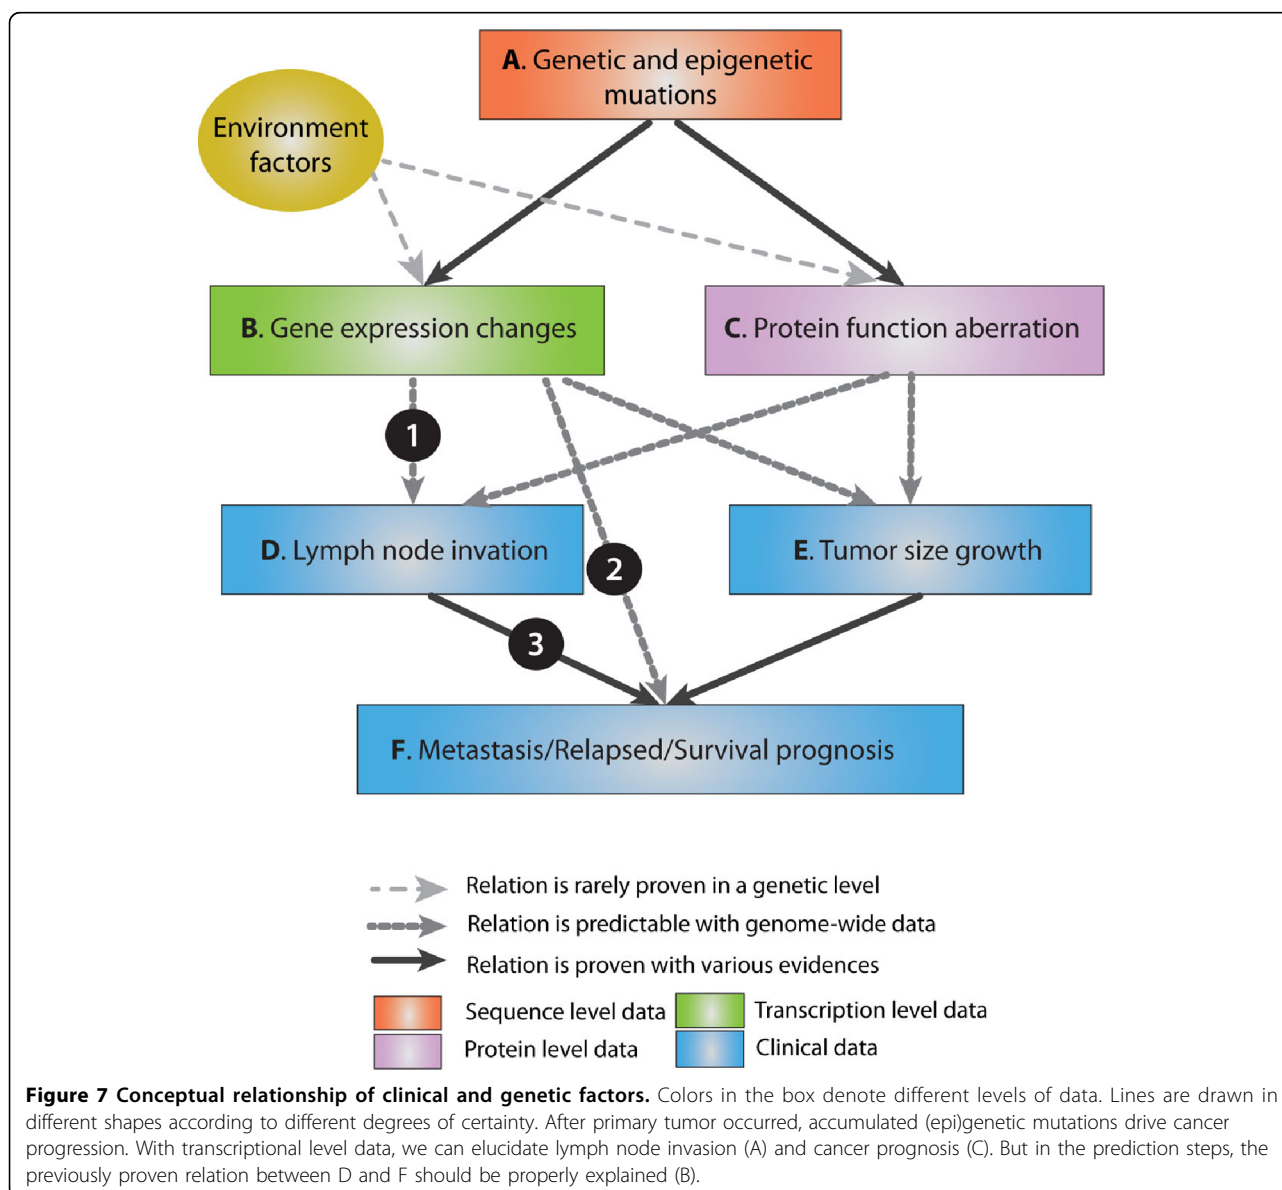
A. Genetic and epigenetic muations

Environment factors

B. Gene expression changes

C. Protein function aberration

1

D. Lymph node invation

2

E. Tumor size growth

3

F. Metastasis/Relapsed/Survival prognosis

Relation is rarely proven in a genetic level

Relation is predictable with genome-wide data

Relation is proven with various evidences

Sequence level data

Transcription level data

Protein level data

Clinical data

**Figure 7 Conceptual relationship of clinical and genetic factors.** Colors in the box denote different levels of data. Lines are drawn in different shapes according to different degrees of certainty. After primary tumor occurred, accumulated (epi)genetic mutations drive cancer progression. With transcriptional level data, we can elucidate lymph node invasion (A) and cancer prognosis (C). But in the prediction steps, the previously proven relation between D and F should be properly explained (B).